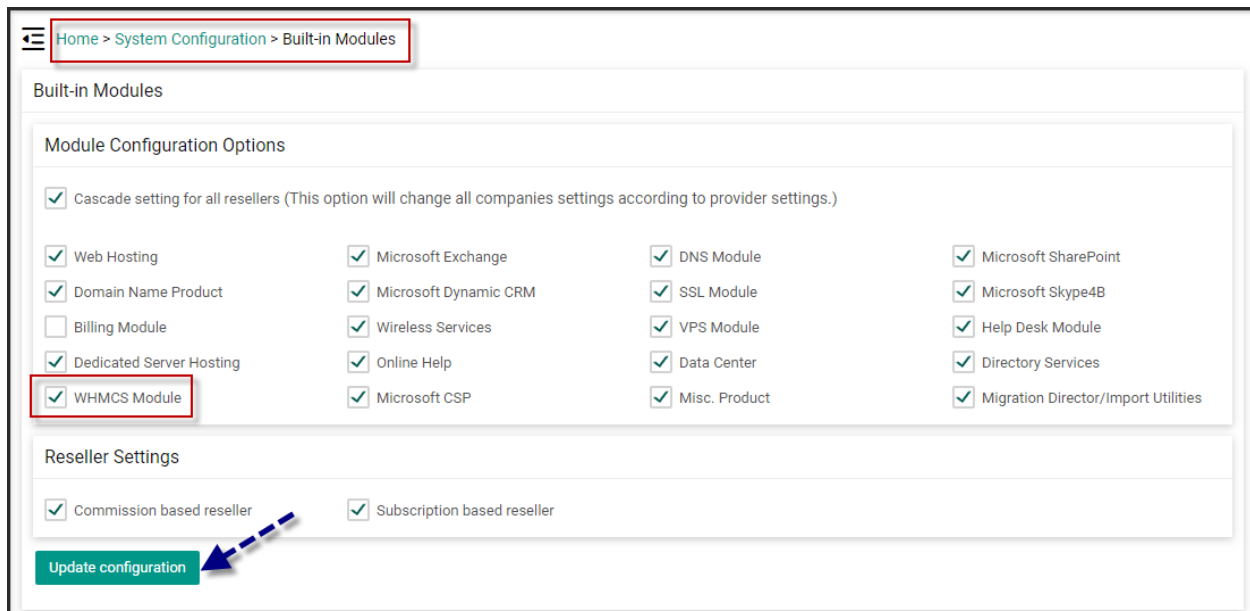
Home > System Configuration > Built-in Modules

Built-in Modules

Module Configuration Options

Cascade setting for all resellers (This option will change all companies settings according to provider settings.)

Web Hosting
Domain Name Product
Billing Module
Dedicated Server Hosting
WHMCS Module

Microsoft Exchange
Microsoft Dynamic CRM
Wireless Services
Online Help
Microsoft CSP

DNS Module
SSL Module
VPS Module
Data Center
Misc. Product

Microsoft SharePoint
Microsoft Skype4B
Help Desk Module
Directory Services
Migration Director/Import Utilities

Reseller Settings

Commission based reseller
Subscription based reseller

Update configuration